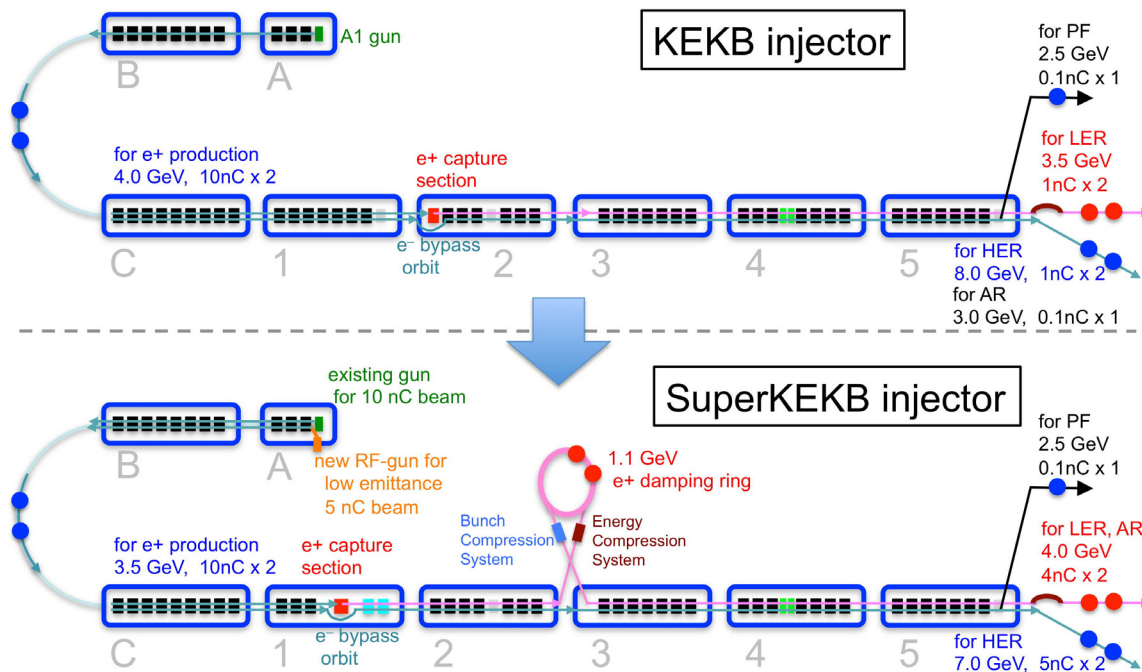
A1 gun

B A

KEKB injector

for PF
2.5 GeV
0.1nC x 1

for e+ production
4.0 GeV, 10nC x 2

e+ capture section

for LER
3.5 GeV
1nC x 2

C 1 2 3 4 5

e⁻ bypass orbit

for HER
8.0 GeV, 1nC x 2
for AR
3.0 GeV, 0.1nC x 1

existing gun
for 10 nC beam

SuperKEKB injector

B A

new RF-gun for
low emittance
5 nC beam

1.1 GeV
e+ damping ring

for PF
2.5 GeV
0.1nC x 1

Bunch Compression System

Energy Compression System

for e+ production
3.5 GeV, 10nC x 2

e+ capture section

for LER, AR
4.0 GeV
4nC x 2

C 1 2 3 4 5

e⁻ bypass orbit

for HER
7.0 GeV, 5nC x 2